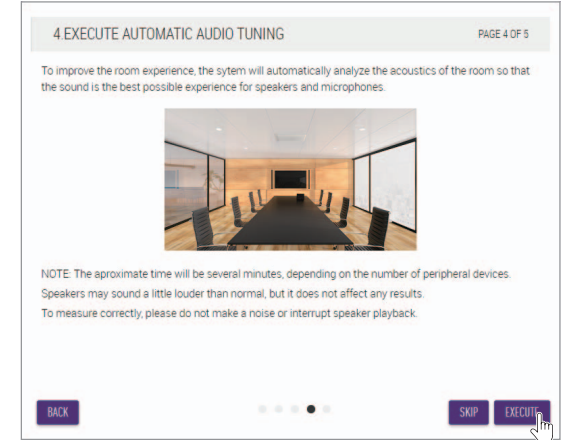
4 EXECUTE AUTOMATIC AUDIO TUNING

PAGE 4 OF 5

To improve the room experience, the sytem will automatically analyze the acoustics of the room so that the sound is the best possible experience for speakers and microphones.

NOTE: The aproximate time will be several minutes, depending on the number of peripheral devices.
Speakers may sound a little louder than normal, but it does not affect any results.
To measure correctly, please do not make a noise or interrupt speaker playback.

BACK

SKIP

EXECUTE